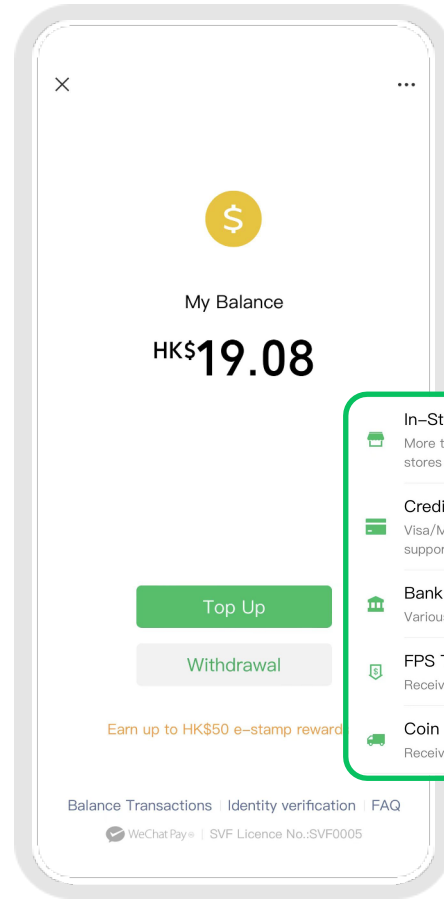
×

...

$

My Balance

HK$19.08

In-St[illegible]
More t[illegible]
stores

Credi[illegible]
Visa/M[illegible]
suppor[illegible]

Bank
Variou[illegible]

FPS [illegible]
Receiv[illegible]

Coin
Receiv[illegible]

Top Up

Withdrawal

Earn up to HK$50 e-stamp reward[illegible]

Balance Transactions | Identity verification | FAQ

WeChat Pay | SVF Licence No.:SVF0005